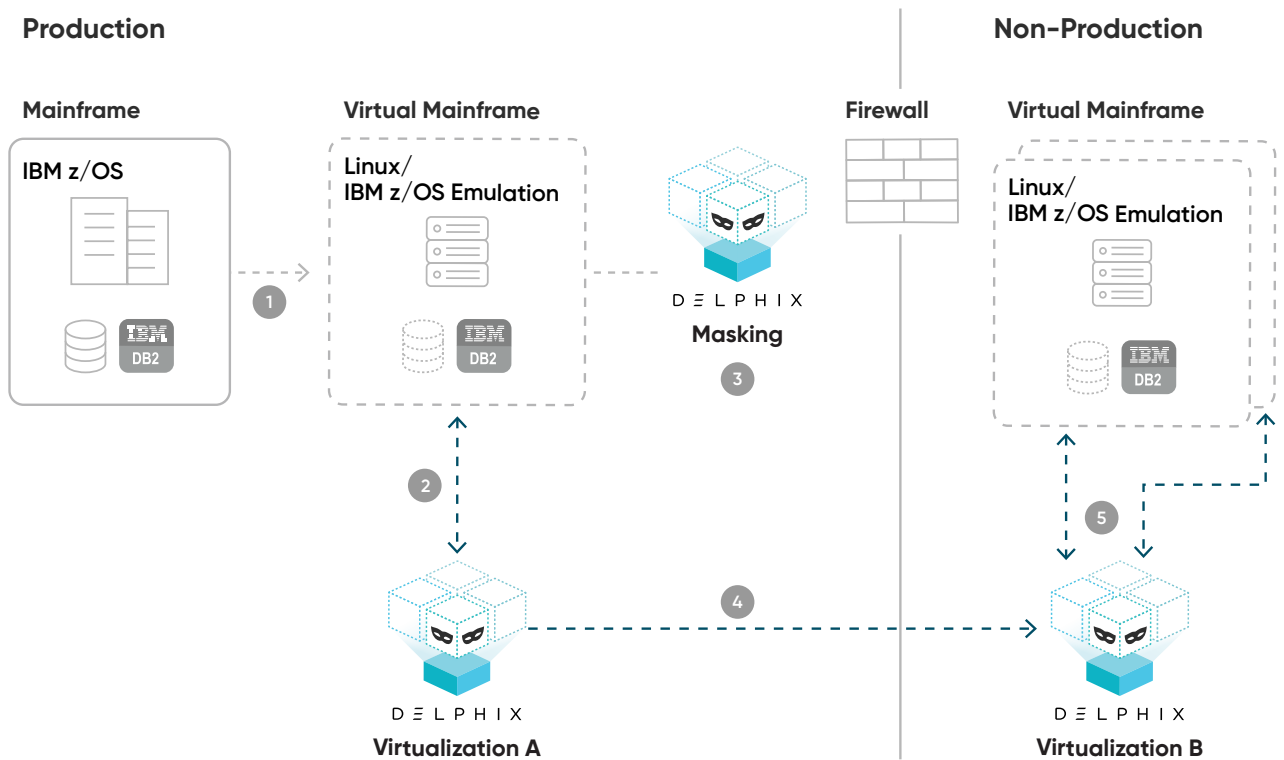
Production

Non-Production

Mainframe

IBM z/OS

IBM
DB2

1

Virtual Mainframe

Linux/
IBM z/OS Emulation

IBM
DB2

DELPHIX
Masking

3

Firewall

Virtual Mainframe

Linux/
IBM z/OS Emulation

IBM
DB2

2

5

4

DELPHIX
Virtualization A

DELPHIX
Virtualization B